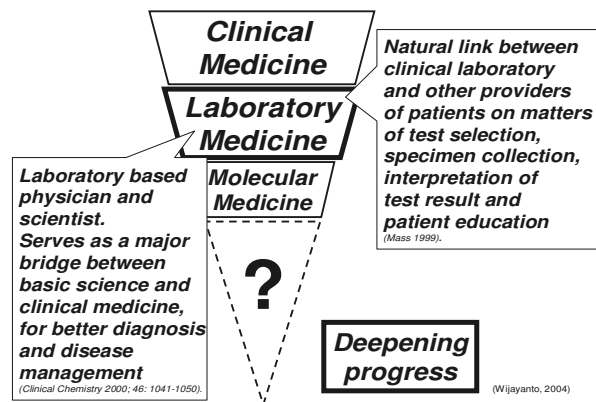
Clinical Medicine

Laboratory Medicine

Molecular Medicine

?

Natural link between clinical laboratory and other providers of patients on matters of test selection, specimen collection, interpretation of test result and patient education (Mass 1999).

Laboratory based physician and scientist. Serves as a major bridge between basic science and clinical medicine, for better diagnosis and disease management (Clinical Chemistry 2000; 46: 1041-1050).

Deepening progress

(Wijayanto, 2004)